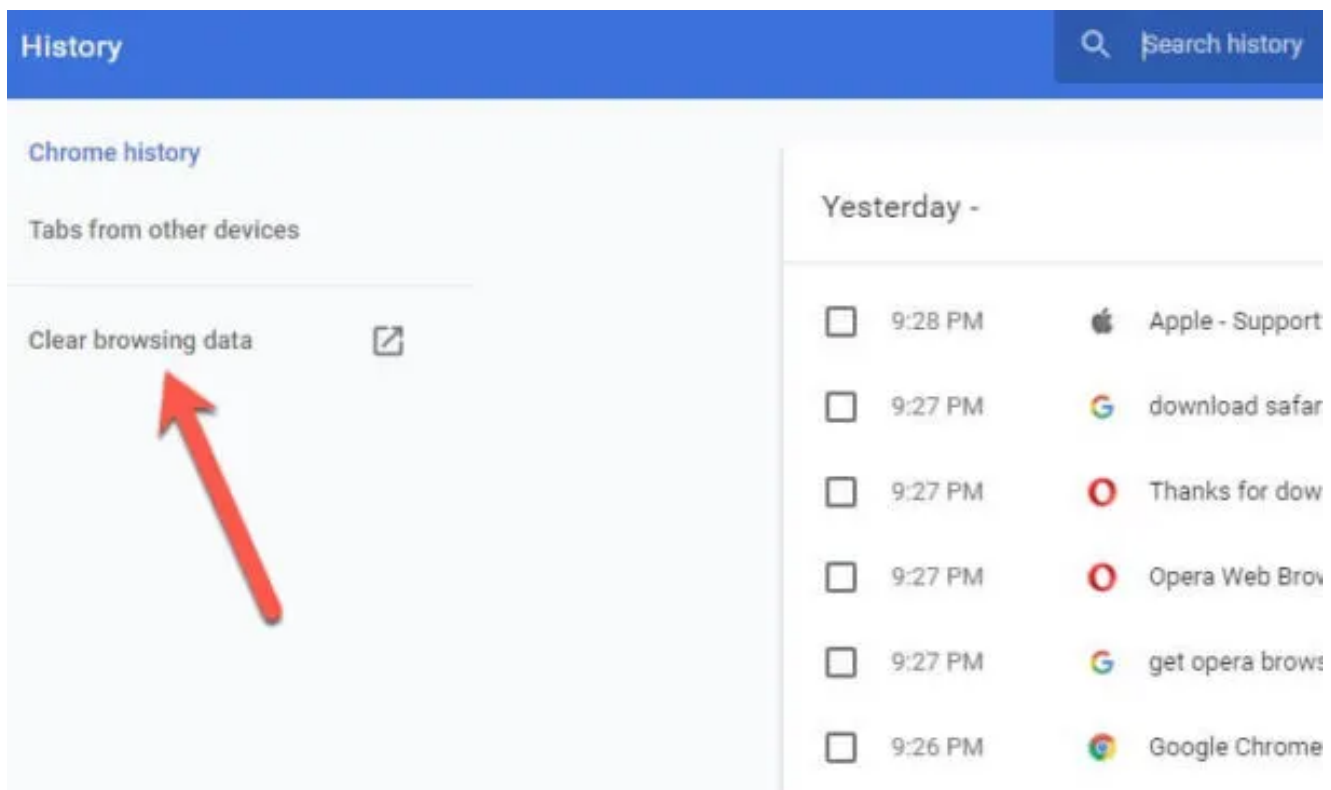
History

Search history

Chrome history

Tabs from other devices

Clear browsing data

Yesterday -

9:28 PM Apple - Support

9:27 PM download safar

9:27 PM Thanks for dow

9:27 PM Opera Web Brov

9:27 PM get opera brows

9:26 PM Google Chrome